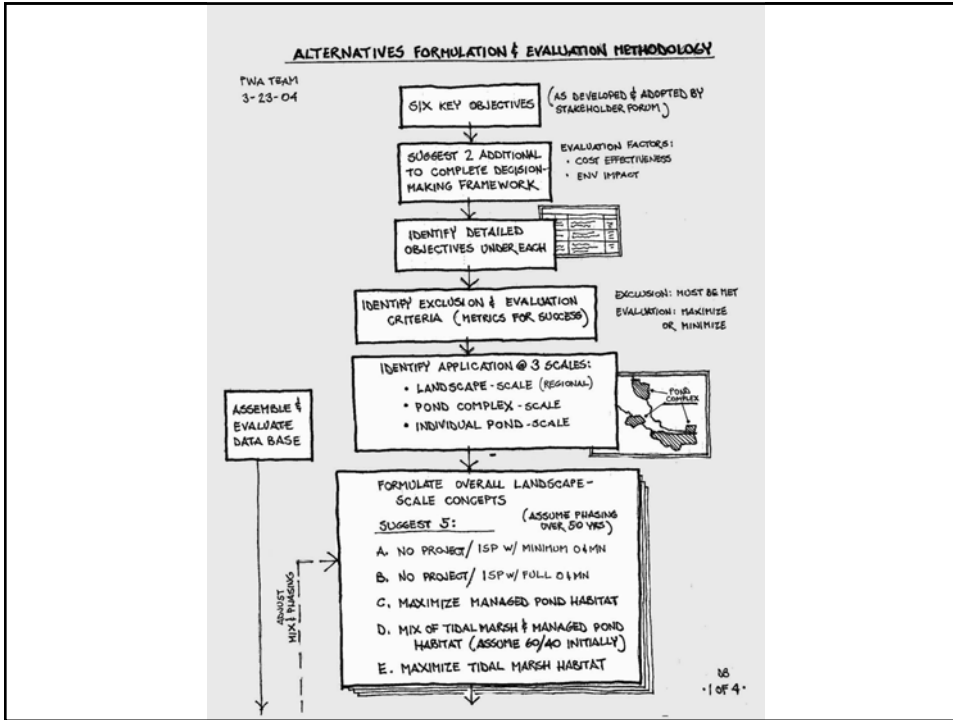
ALTERNATIVES FORMULATION & EVALUATION METHODOLOGY

PWA TEAM
3-23-04

SIX KEY OBJECTIVES

(AS DEVELOPED & ADOPTED BY STAKEHOLDER FORUM)

SUGGEST 2 ADDITIONAL TO COMPLETE DECISION-MAKING FRAMEWORK

EVALUATION FACTORS:
• COST EFFECTIVENESS
• ENV IMPACT

IDENTIFY DETAILED OBJECTIVES UNDER EACH

IDENTIFY EXCLUSION & EVALUATION CRITERIA (METRICS FOR SUCCESS)

EXCLUSION: MUST BE MET
EVALUATION: MAXIMIZE OR MINIMIZE

IDENTIFY APPLICATION @ 3 SCALES:
• LANDSCAPE-SCALE (REGIONAL)
• POND COMPLEX-SCALE
• INDIVIDUAL POND-SCALE

POND COMPLEX

ASSEMBLE & EVALUATE DATA BASE

FORMULATE OVERALL LANDSCAPE-SCALE CONCEPTS

SUGGEST 5:

(ASSUME PHASING OVER 50 YRS)

A. NO PROJECT/ ISP W/ MINIMUM O&MN
B. NO PROJECT/ ISP W/ FULL O&MN
C. MAXIMIZE MANAGED POND HABITAT
D. MIX OF TIDAL MARSH & MANAGED POND HABITAT (ASSUME 60/40 INITIALLY)
E. MAXIMIZE TIDAL MARSH HABITAT

ADJUST MIX & PHASING

RB
• 1 OF 4 •